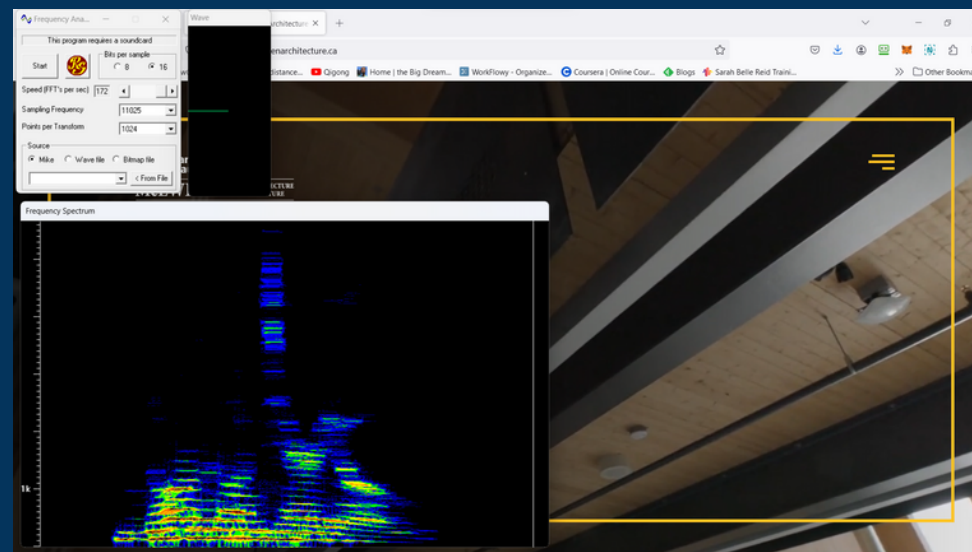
Frequency Ana...

This program requires a soundcard

Start

Bits per sample

8

16

Speed (FFT's per sec) 172

Sampling Frequency 11025

Points per Transform 1024

Source

Mike

Wave file

Bitmap file

< From File

Wave

architecture.ca

distance...

Qigong

Home | the Big Dream...

WorkFlowy - Organize...

Coursera | Online Cour...

Blogs

Sarah Belle Reid Traini...

Other Bookma

Frequency Spectrum

1k